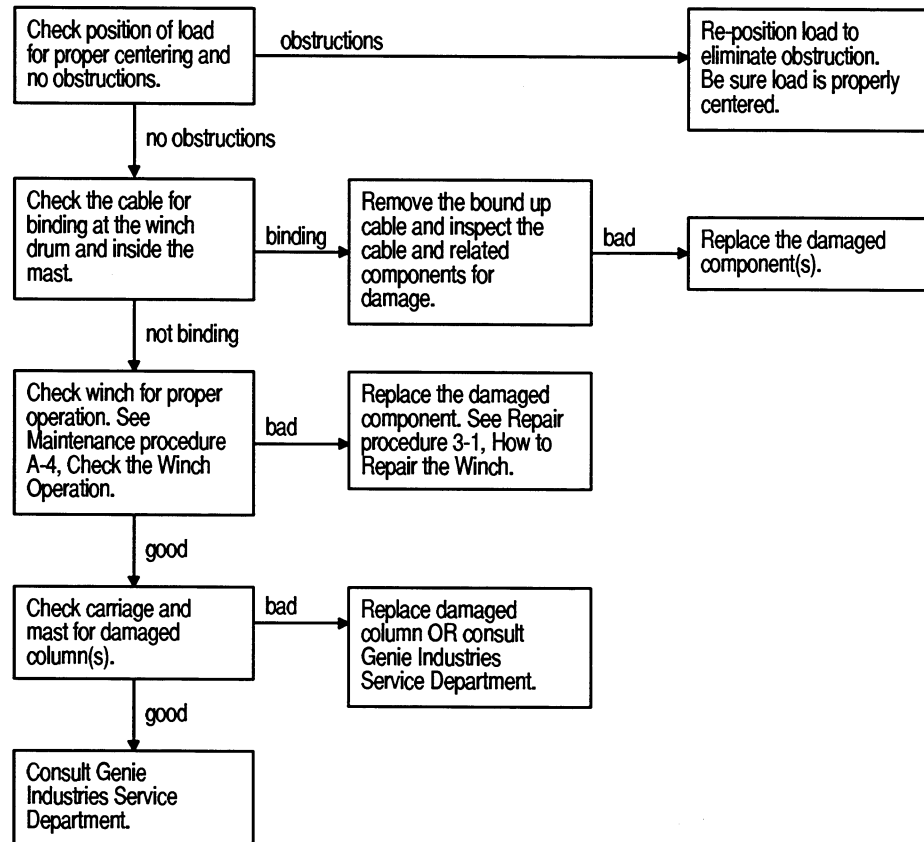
Check position of load for proper centering and no obstructions.

obstructions

Re-position load to eliminate obstruction. Be sure load is properly centered.

no obstructions

Check the cable for binding at the winch drum and inside the mast.

binding

Remove the bound up cable and inspect the cable and related components for damage.

bad

Replace the damaged component(s).

not binding

Check winch for proper operation. See Maintenance procedure A-4, Check the Winch Operation.

bad

Replace the damaged component. See Repair procedure 3-1, How to Repair the Winch.

good

Check carriage and mast for damaged column(s).

bad

Replace damaged column OR consult Genie Industries Service Department.

good

Consult Genie Industries Service Department.